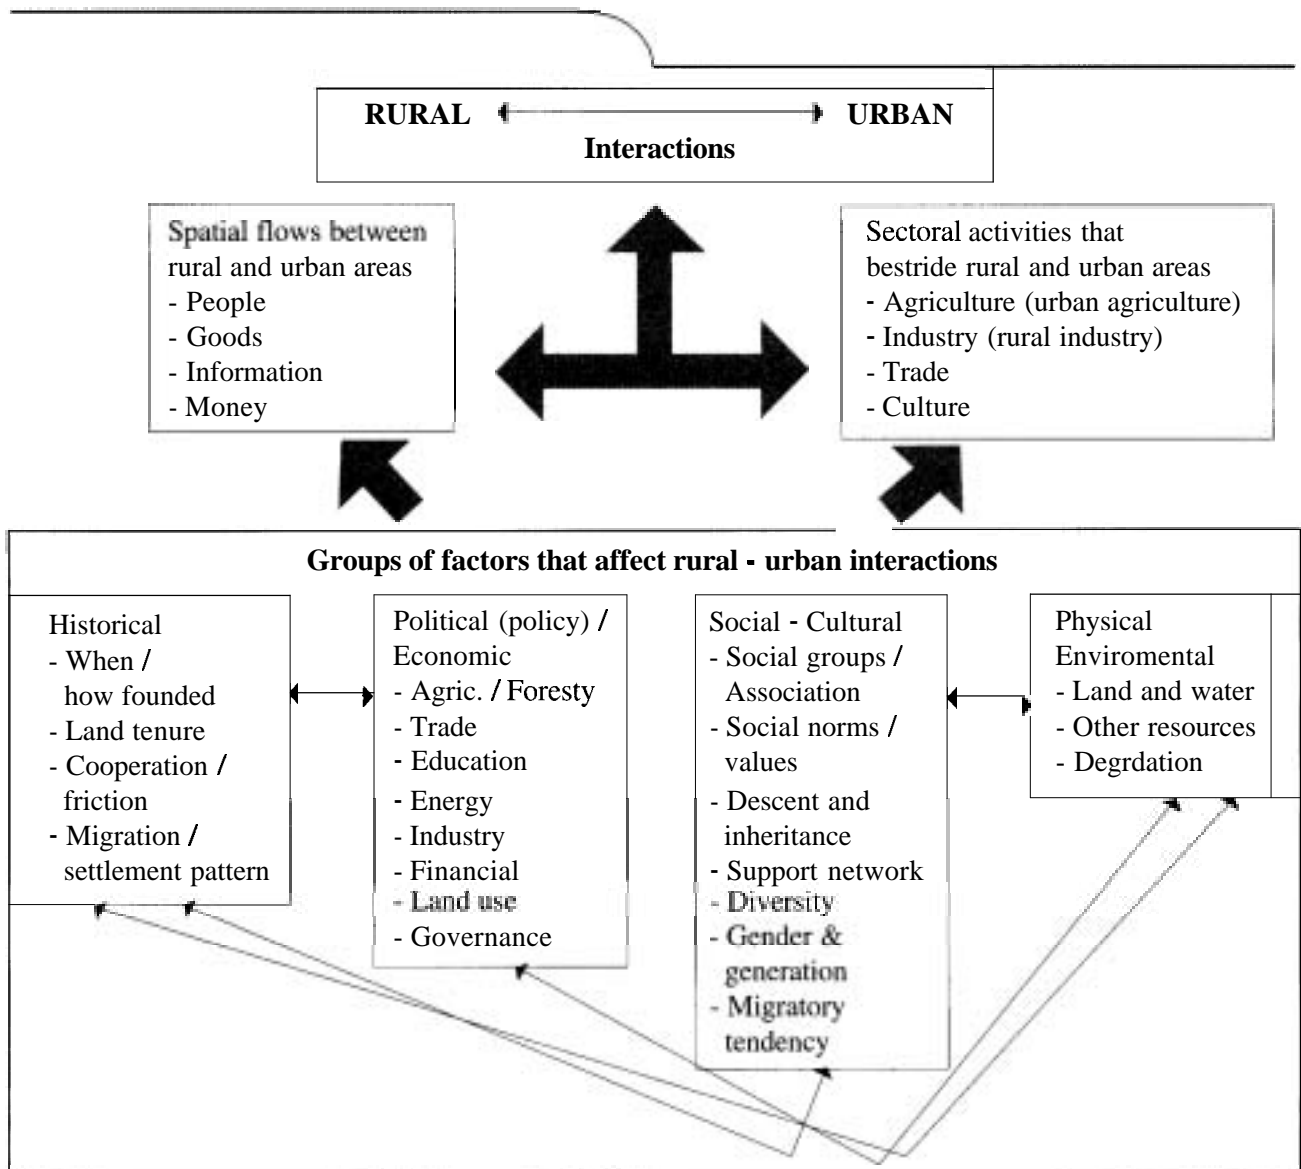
RURAL URBAN
Interactions

Spatial flows between rural and urban areas
- People
- Goods
- Information
- Money

Sectoral activities that bestride rural and urban areas
- Agriculture (urban agriculture)
- Industry (rural industry)
- Trade
- Culture

Groups of factors that affect rural - urban interactions

Historical
- When / how founded
- Land tenure
- Cooperation / friction
- Migration / settlement pattern

Political (policy) / Economic
- Agric. / Foresty
- Trade
- Education
- Energy
- Industry
- Financial
- Land use
- Governance

Social - Cultural
- Social groups / Association
- Social norms / values
- Descent and inheritance
- Support network
- Diversity
- Gender & generation
- Migratory tendency

Physical Enviromental
- Land and water
- Other resources
- Degrdation